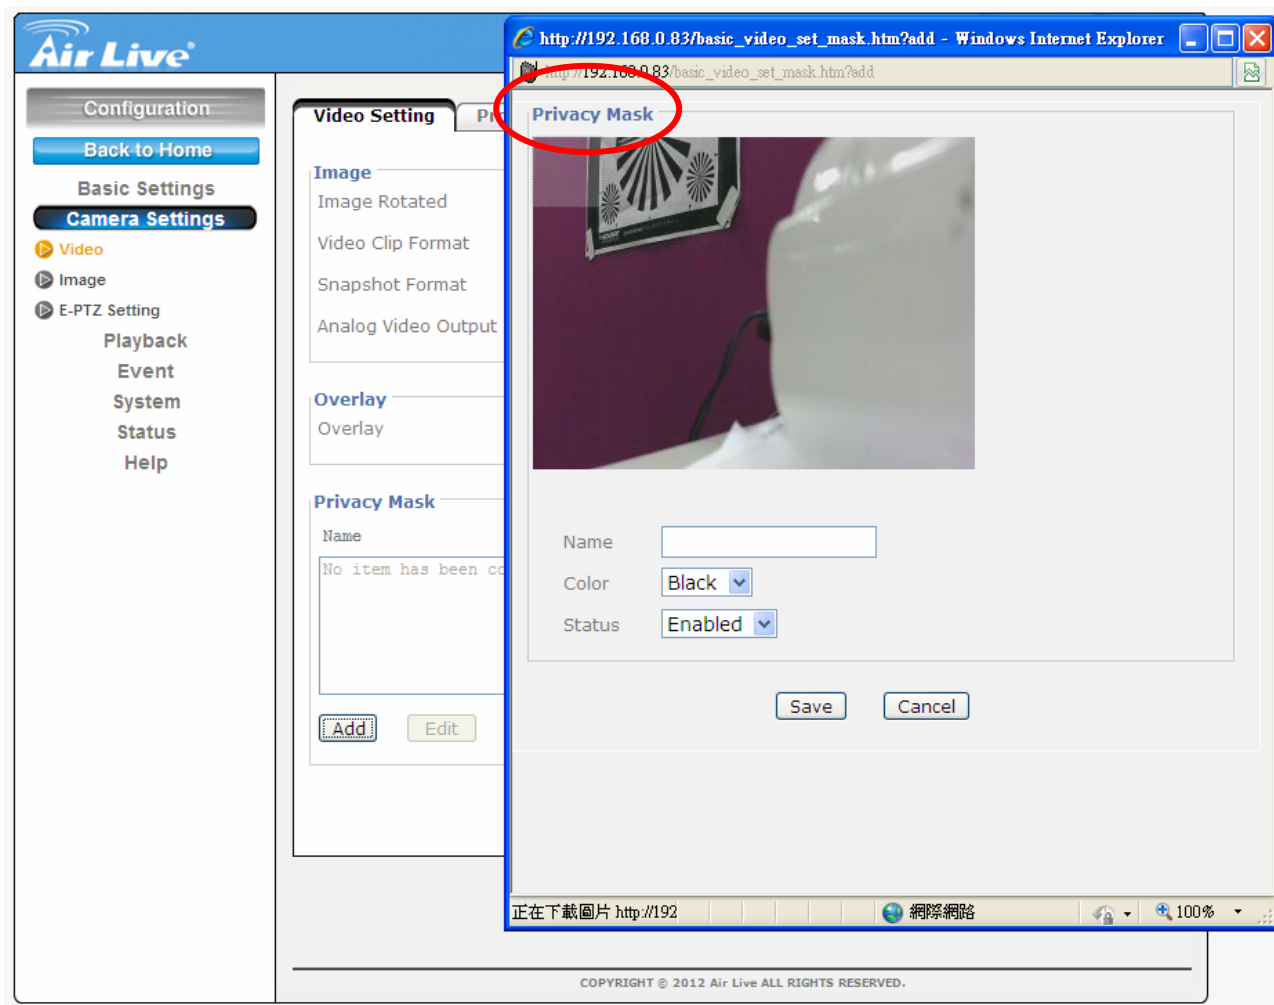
Air Live

Configuration

Back to Home

Basic Settings

Camera Settings

Video

Image

E-PTZ Setting

Playback

Event

System

Status

Help

Video Setting

Pr

Image

Image Rotated

Video Clip Format

Snapshot Format

Analog Video Output

Overlay

Overlay

Privacy Mask

Name

No item has been co

Add

Edit

http://192.168.0.83/basic_video_set_mask.htm?add - Windows Internet Explorer

http://192.168.0.83/basic_video_set_mask.htm?add

Privacy Mask

Name

Color Black

Status Enabled

Save

Cancel

正在下載圖片 http://192

網際網路

100%

COPYRIGHT © 2012 Air Live ALL RIGHTS RESERVED.